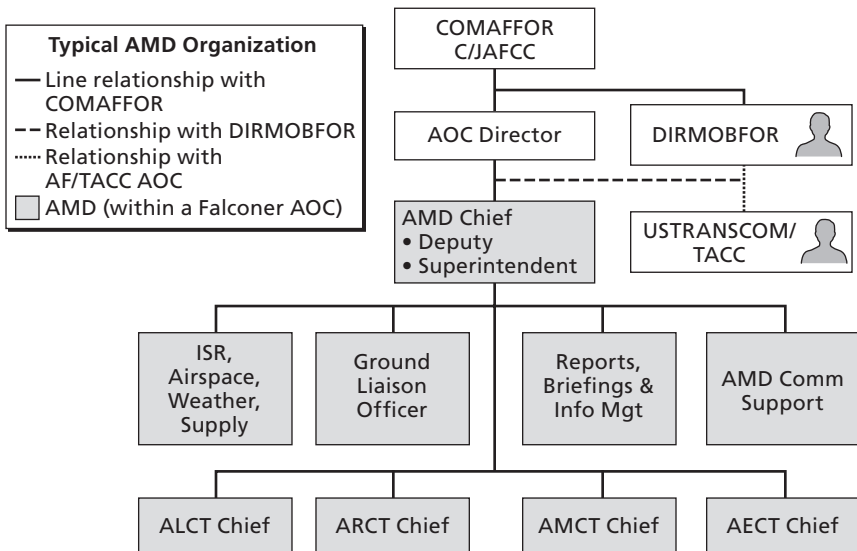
Typical AMD Organization
Line relationship with COMAFFOR
Relationship with DIRMOBFOR
Relationship with AF/TACC AOC
AMD (within a Falconer AOC)

COMAFFOR
C/JAFCC

AOC Director

DIRMOBFOR

AMD Chief
• Deputy
• Superintendent

USTRANSCOM/
TACC

ISR, Airspace, Weather, Supply

Ground Liaison Officer

Reports, Briefings & Info Mgt

AMD Comm Support

ALCT Chief

ARCT Chief

AMCT Chief

AECT Chief